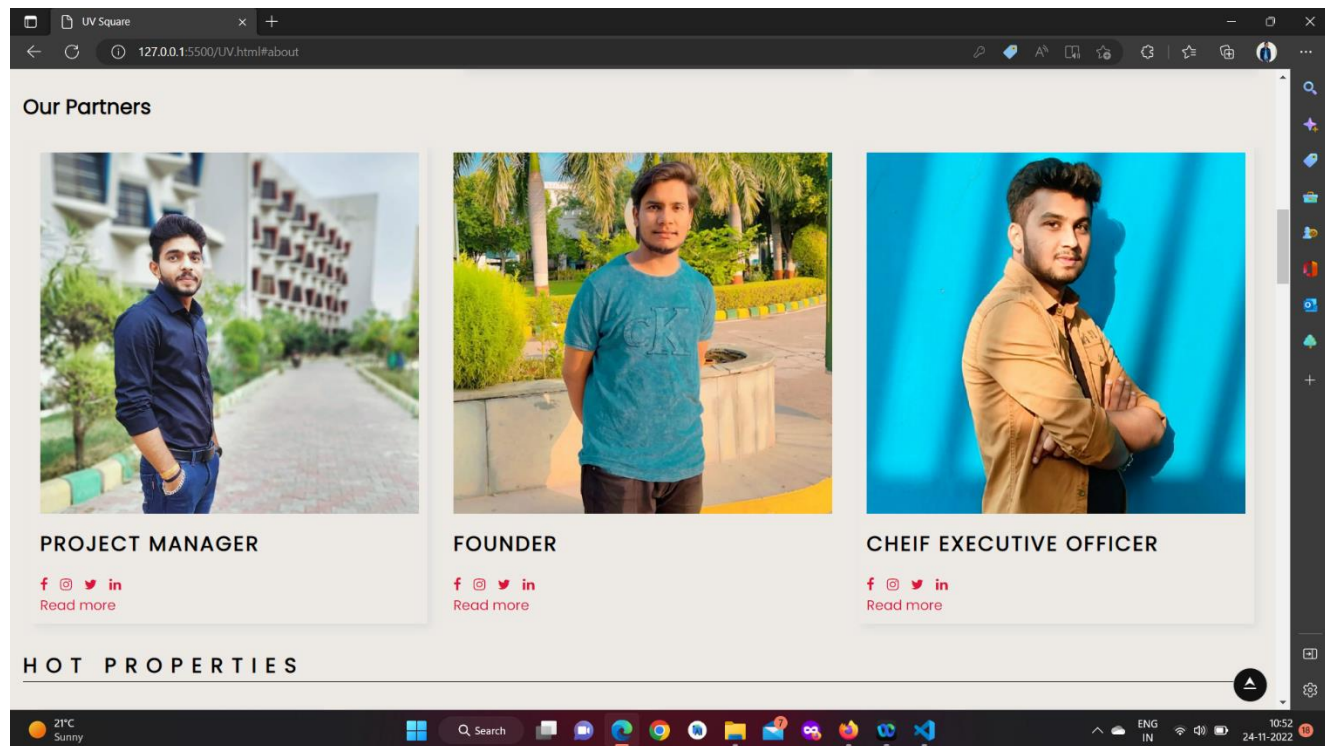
UV Square

127.0.0.1:5500/UV.html#about

Our Partners

PROJECT MANAGER

f in
Read more

FOUNDER

f in
Read more

CHEIF EXECUTIVE OFFICER

f in
Read more

HOT PROPERTIES

21°C
Sunny

Search

ENG
IN

10:52
24-11-2022